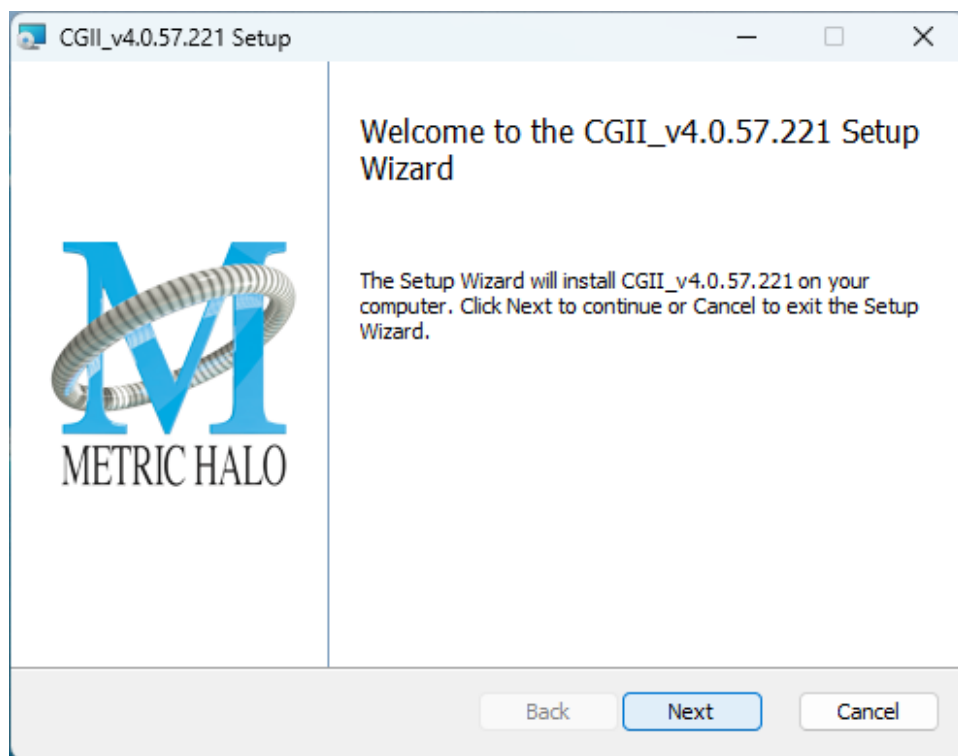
CGII_v4.0.57.221 Setup

Welcome to the CGII_v4.0.57.221 Setup Wizard

METRIC HALO

The Setup Wizard will install CGII_v4.0.57.221 on your computer. Click Next to continue or Cancel to exit the Setup Wizard.

Back
Next
Cancel